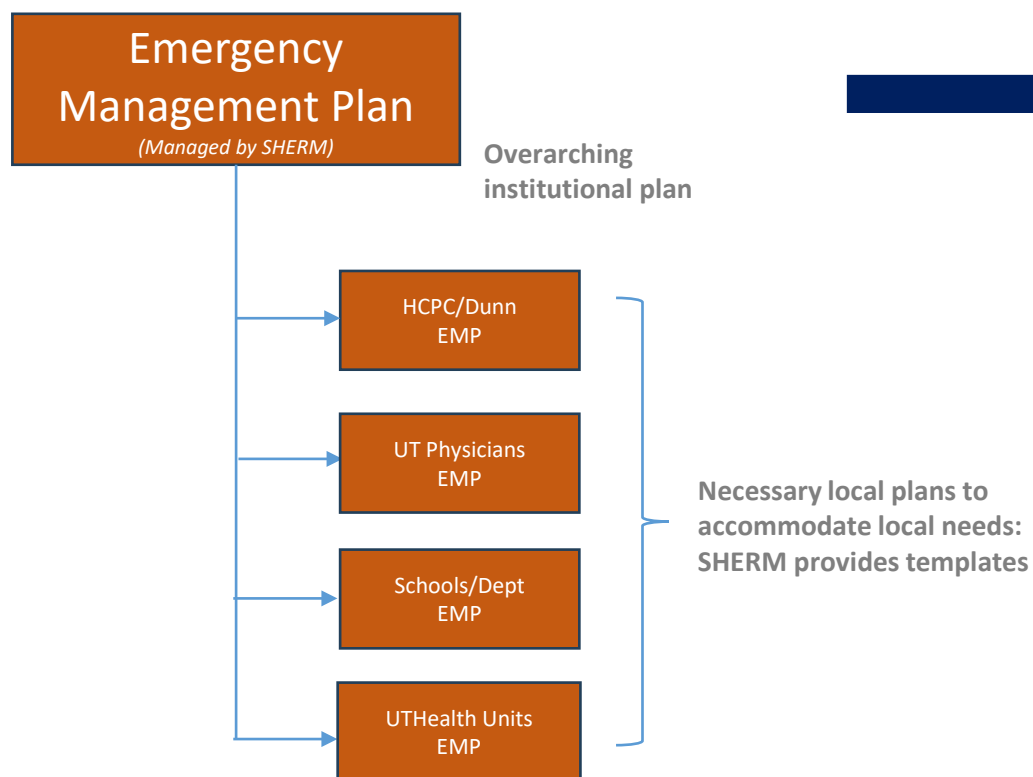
Emergency Management Plan
(Managed by SHERM)

Overarching institutional plan

HCPC/Dunn EMP

UT Physicians EMP

Schools/Dept EMP

UTHealth Units EMP

Necessary local plans to accommodate local needs: SHERM provides templates